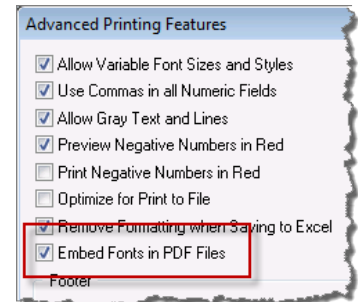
Advanced Printing Features

Allow Variable Font Sizes and Styles
Use Commas in all Numeric Fields
Allow Gray Text and Lines
Preview Negative Numbers in Red
Print Negative Numbers in Red
Optimize for Print to File
Remove Formatting when Saving to Excel
Embed Fonts in PDF Files
Footer